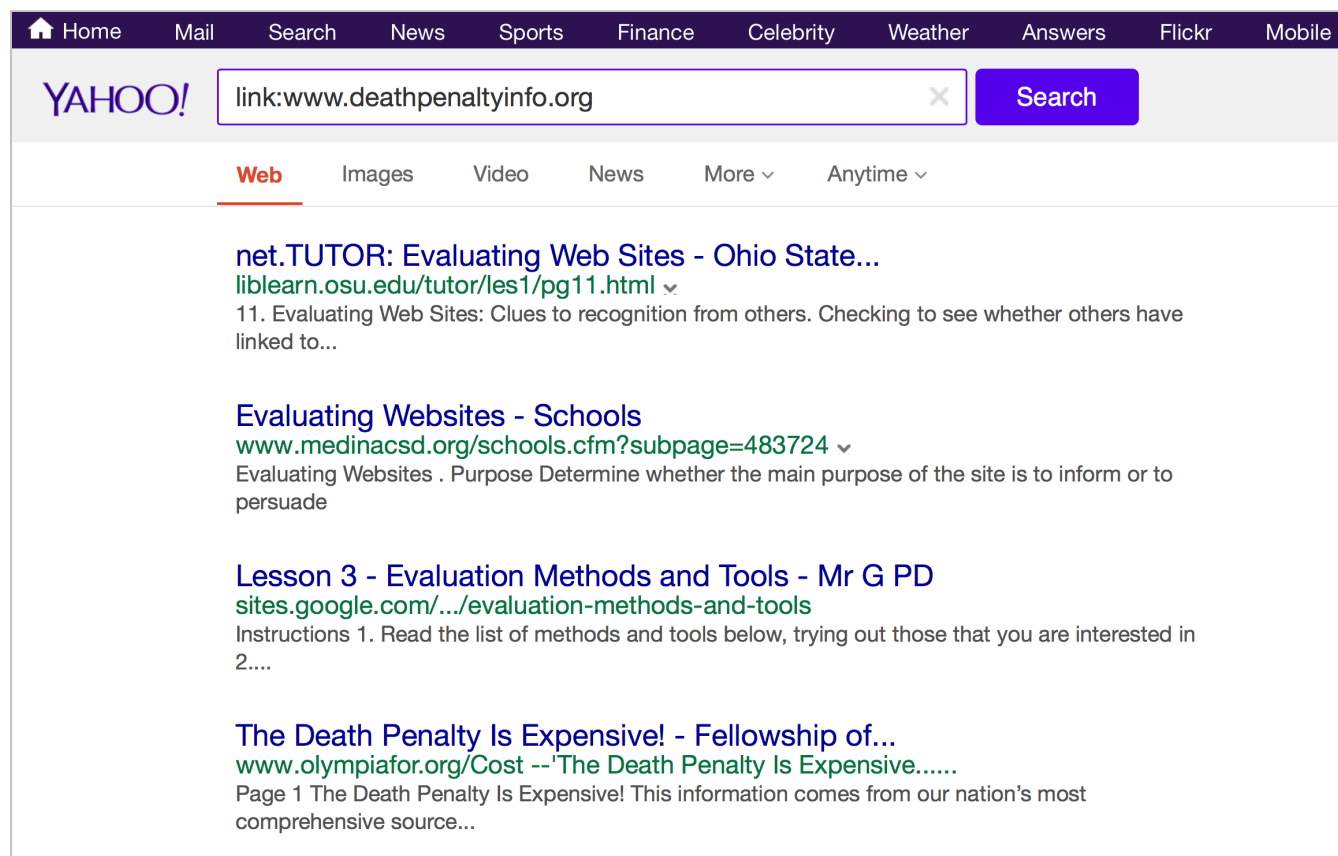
Home Mail Search News Sports Finance Celebrity Weather Answers Flickr Mobile

YAHOO!

link:www.deathpenaltyinfo.org

Search

Web Images Video News More Anytime

net.TUTOR: Evaluating Web Sites - Ohio State...
liblearn.osu.edu/tutor/les1/pg11.html
11. Evaluating Web Sites: Clues to recognition from others. Checking to see whether others have linked to...

Evaluating Websites - Schools
www.medinacsd.org/schools.cfm?subpage=483724
Evaluating Websites . Purpose Determine whether the main purpose of the site is to inform or to persuade

Lesson 3 - Evaluation Methods and Tools - Mr G PD
sites.google.com/.../evaluation-methods-and-tools
Instructions 1. Read the list of methods and tools below, trying out those that you are interested in 2....

The Death Penalty Is Expensive! - Fellowship of...
www.olympiafor.org/Cost --'The Death Penalty Is Expensive......
Page 1 The Death Penalty Is Expensive! This information comes from our nation's most comprehensive source...